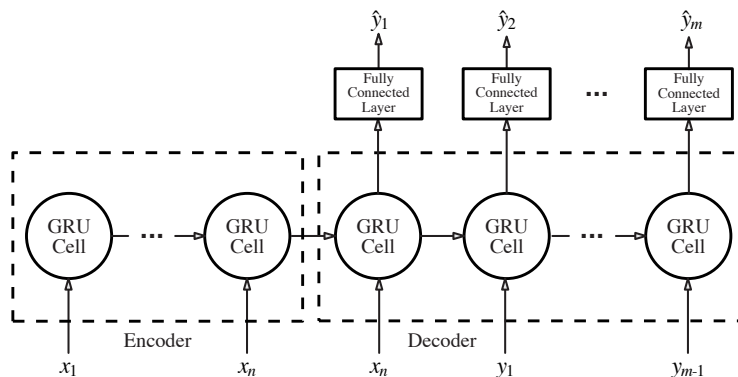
$\hat{y}_1$ $\hat{y}_2$ $\hat{y}_m$

Fully Connected Layer

Fully Connected Layer

...

Fully Connected Layer

GRU Cell ... GRU Cell

GRU Cell

GRU Cell ... GRU Cell

Encoder

Decoder

$x_1$ $x_n$ $x_n$ $y_1$ $y_{m-1}$